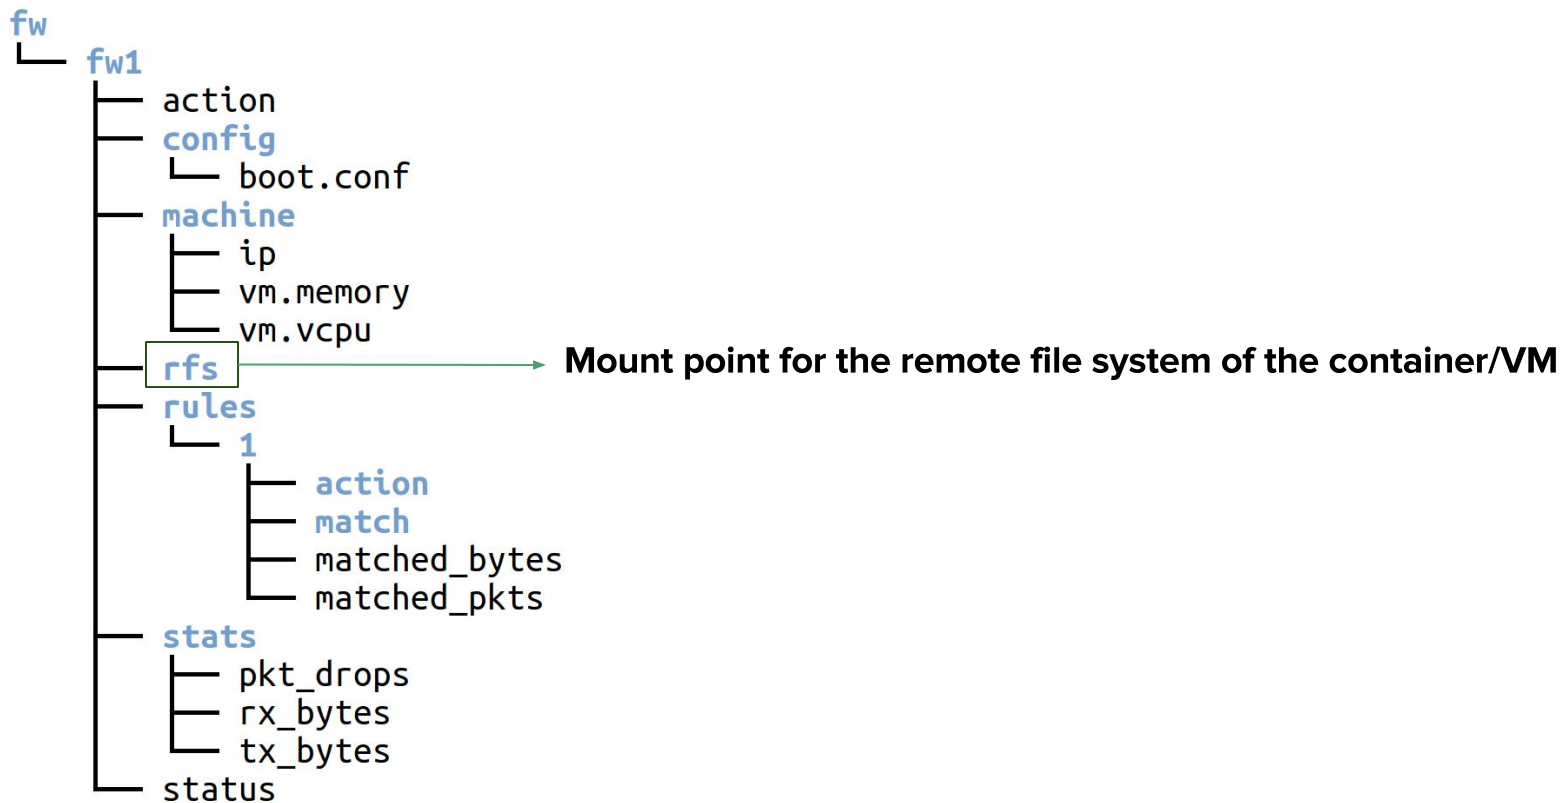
fw
└── fw1
    ├── action
    ├── config
    │   └── boot.conf
    ├── machine
    │   ├── ip
    │   ├── vm.memory
    │   └── vm.vcpu
    ├── rfs
    ├── rules
    │   └── 1
    │       ├── action
    │       ├── match
    │       ├── matched_bytes
    │       └── matched_pkts
    ├── stats
    │   ├── pkt_drops
    │   ├── rx_bytes
    │   └── tx_bytes
    └── status

Mount point for the remote file system of the container/VM